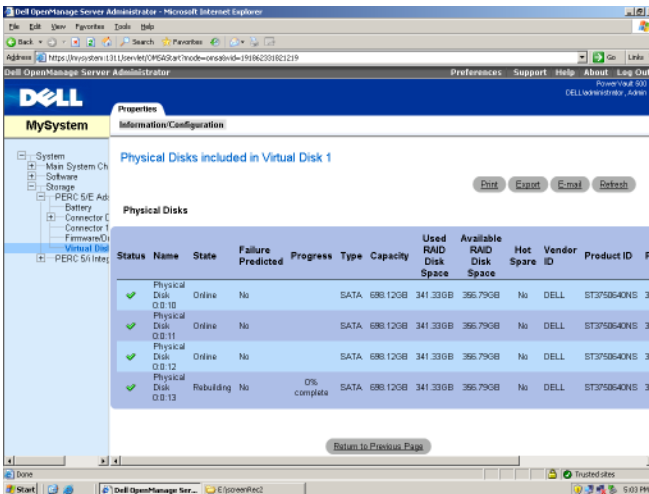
Dell OpenManage Server Administrator - Microsoft Internet Explorer

File Edit View Favorites Tools Help

Back Search Favorites

Address https://mysystem:1311/servlet/OMSAStart?mode=omsa&vid=191862301821219

Go Links

Dell OpenManage Server Administrator

Preferences Support Help About Log Out

PowerVault 500
DELL\administrator, Admin

DELL

MySystem

Properties

Information/Configuration

System
Main System Ch
Software
Storage
PERC 5/E Ad
Battery
Connector 0
Connector 1
Firmware/D
Virtual Disk
PERC 5/i Integ

Physical Disks included in Virtual Disk 1

Print Export E-mail Refresh

Physical Disks

| Status | Name | State | Failure Predicted | Progress | Type | Capacity | Used RAID Disk Space | Available RAID Disk Space | Hot Spare | Vendor ID | Product ID |
|---|---|---|---|---|---|---|---|---|---|---|---|
| | Physical Disk 0:0:10 | Online | No | | SATA | 698.12GB | 341.33GB | 356.79GB | No | DELL | ST3750640NS |
| | Physical Disk 0:0:11 | Online | No | | SATA | 698.12GB | 341.33GB | 356.79GB | No | DELL | ST3750640NS |
| | Physical Disk 0:0:12 | Online | No | | SATA | 698.12GB | 341.33GB | 356.79GB | No | DELL | ST3750640NS |
| | Physical Disk 0:0:13 | Rebuilding | No | 0% complete | SATA | 698.12GB | 341.33GB | 356.79GB | No | DELL | ST3750640NS |

Return to Previous Page

Done

Trusted sites

Start

Dell OpenManage Ser...

E:\screenRec2

5:03 PM